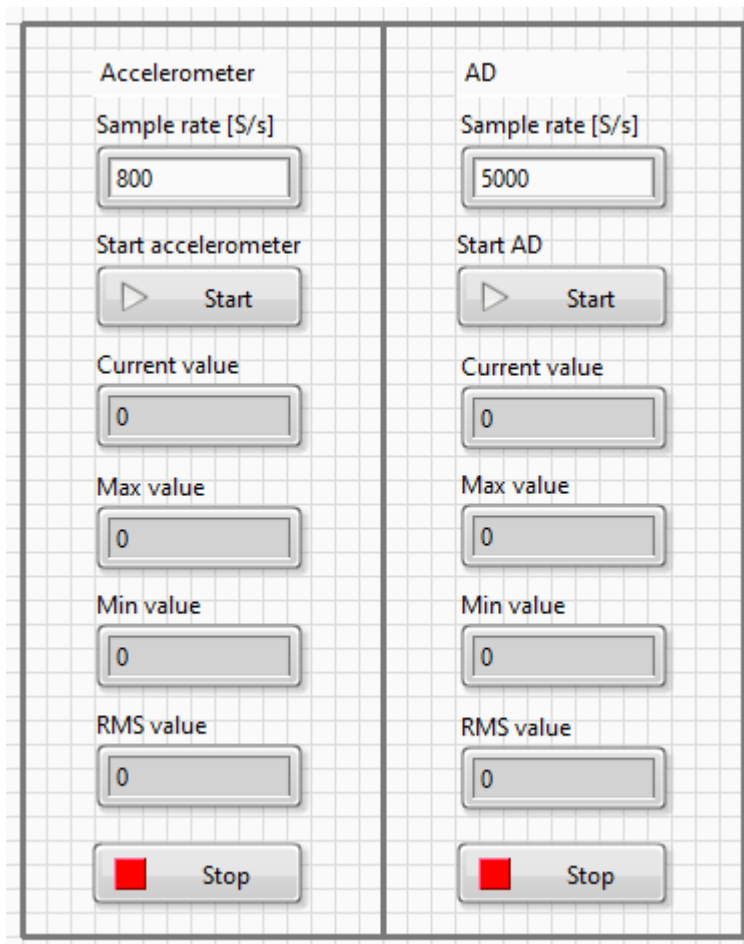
Accelerometer

Sample rate [S/s]

800

Start accelerometer

Start

Current value

0

Max value

0

Min value

0

RMS value

0

Stop

AD

Sample rate [S/s]

5000

Start AD

Start

Current value

0

Max value

0

Min value

0

RMS value

0

Stop